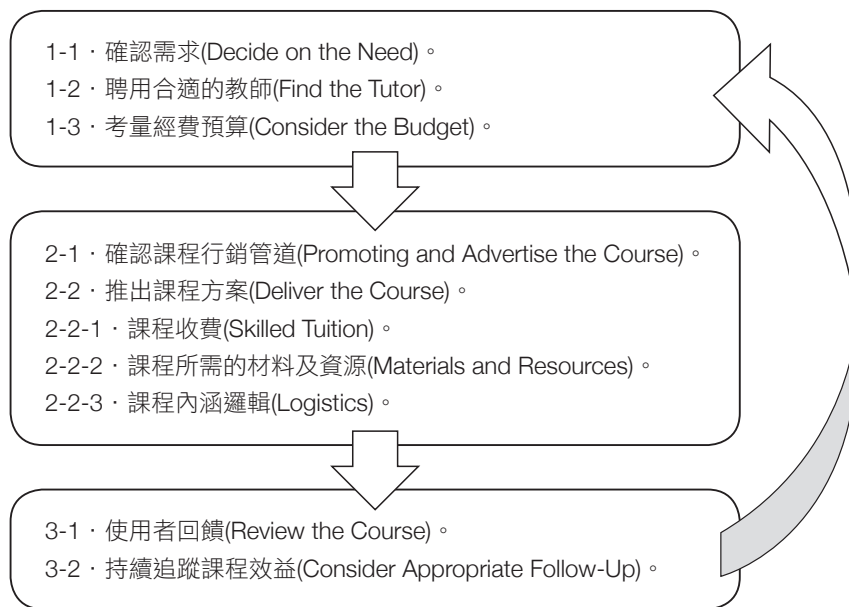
1-1・確認需求(Decide on the Need)。
1-2・聘用合適的教師(Find the Tutor)。
1-3・考量經費預算(Consider the Budget)。

2-1・確認課程行銷管道(Promoting and Advertise the Course)。
2-2・推出課程方案(Deliver the Course)。
2-2-1・課程收費(Skilled Tuition)。
2-2-2・課程所需的材料及資源(Materials and Resources)。
2-2-3・課程內涵邏輯(Logistics)。

3-1・使用者回饋(Review the Course)。
3-2・持續追蹤課程效益(Consider Appropriate Follow-Up)。